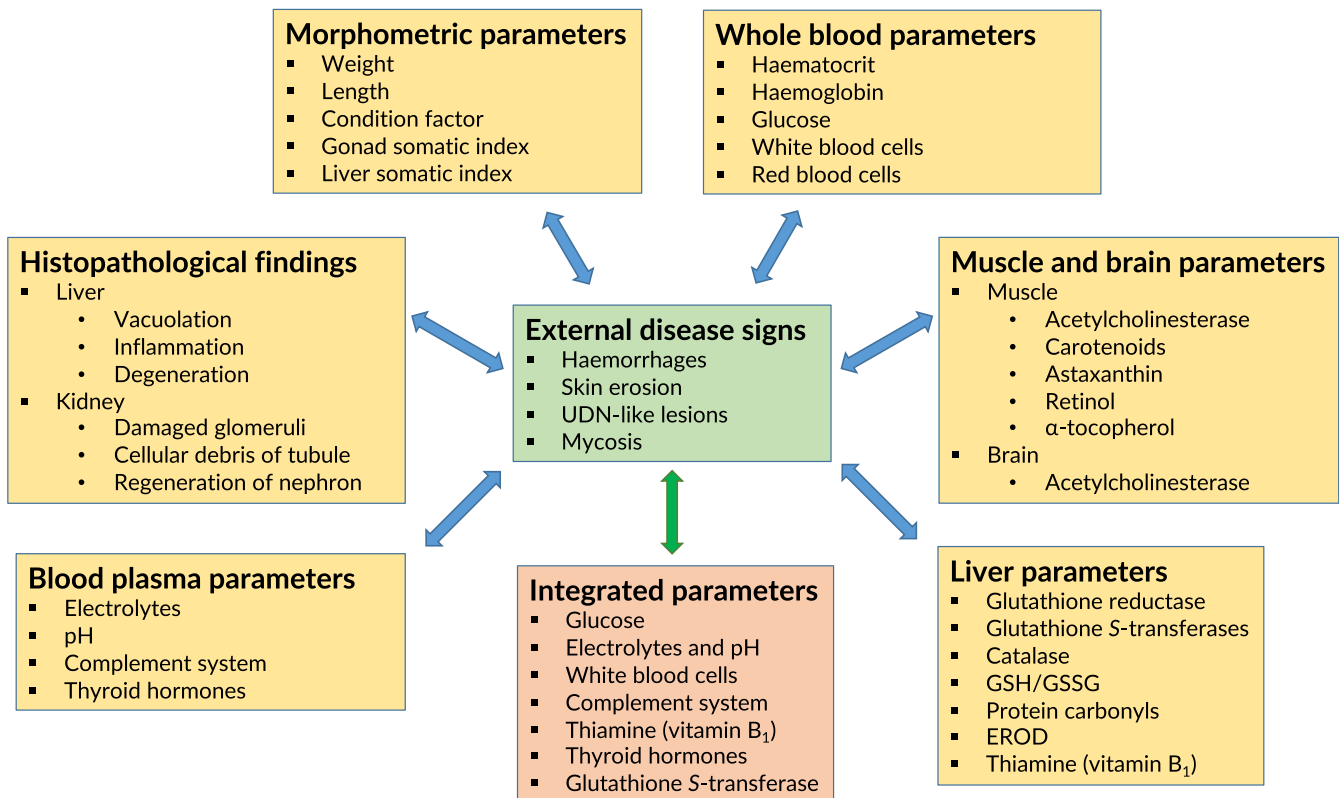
**Morphometric parameters**
- Weight
- Length
- Condition factor
- Gonad somatic index
- Liver somatic index

**Whole blood parameters**
- Haematocrit
- Haemoglobin
- Glucose
- White blood cells
- Red blood cells

**Histopathological findings**
- Liver
  - Vacuolation
  - Inflammation
  - Degeneration
- Kidney
  - Damaged glomeruli
  - Cellular debris of tubule
  - Regeneration of nephron

**External disease signs**
- Haemorrhages
- Skin erosion
- UDN-like lesions
- Mycosis

**Muscle and brain parameters**
- Muscle
  - Acetylcholinesterase
  - Carotenoids
  - Astaxanthin
  - Retinol
  - α-tocopherol
- Brain
  - Acetylcholinesterase

**Blood plasma parameters**
- Electrolytes
- pH
- Complement system
- Thyroid hormones

**Integrated parameters**
- Glucose
- Electrolytes and pH
- White blood cells
- Complement system
- Thiamine (vitamin $B_1$)
- Thyroid hormones
- Glutathione *S*-transferase

**Liver parameters**
- Glutathione reductase
- Glutathione *S*-transferases
- Catalase
- GSH/GSSG
- Protein carbonyls
- EROD
- Thiamine (vitamin $B_1$)